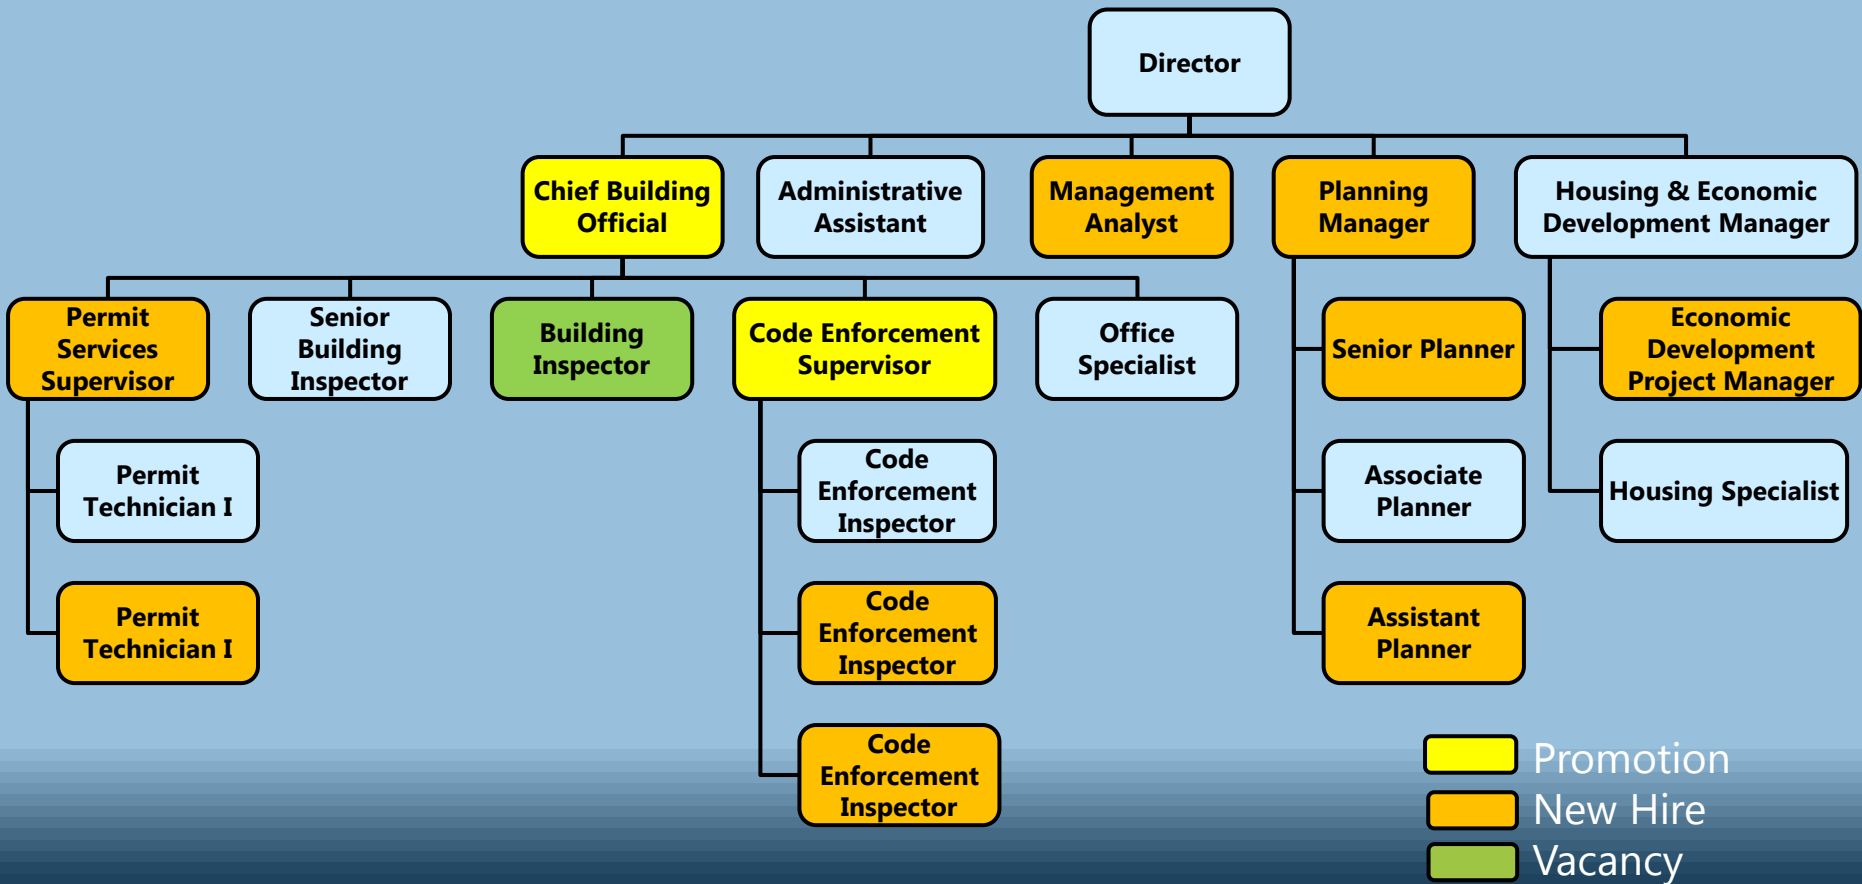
Director

Chief Building Official

Administrative Assistant

Management Analyst

Planning Manager

Housing & Economic Development Manager

Permit Services Supervisor

Senior Building Inspector

Building Inspector

Code Enforcement Supervisor

Office Specialist

Senior Planner

Economic Development Project Manager

Permit Technician I

Code Enforcement Inspector

Associate Planner

Housing Specialist

Permit Technician I

Code Enforcement Inspector

Assistant Planner

Code Enforcement Inspector

Promotion
New Hire
Vacancy